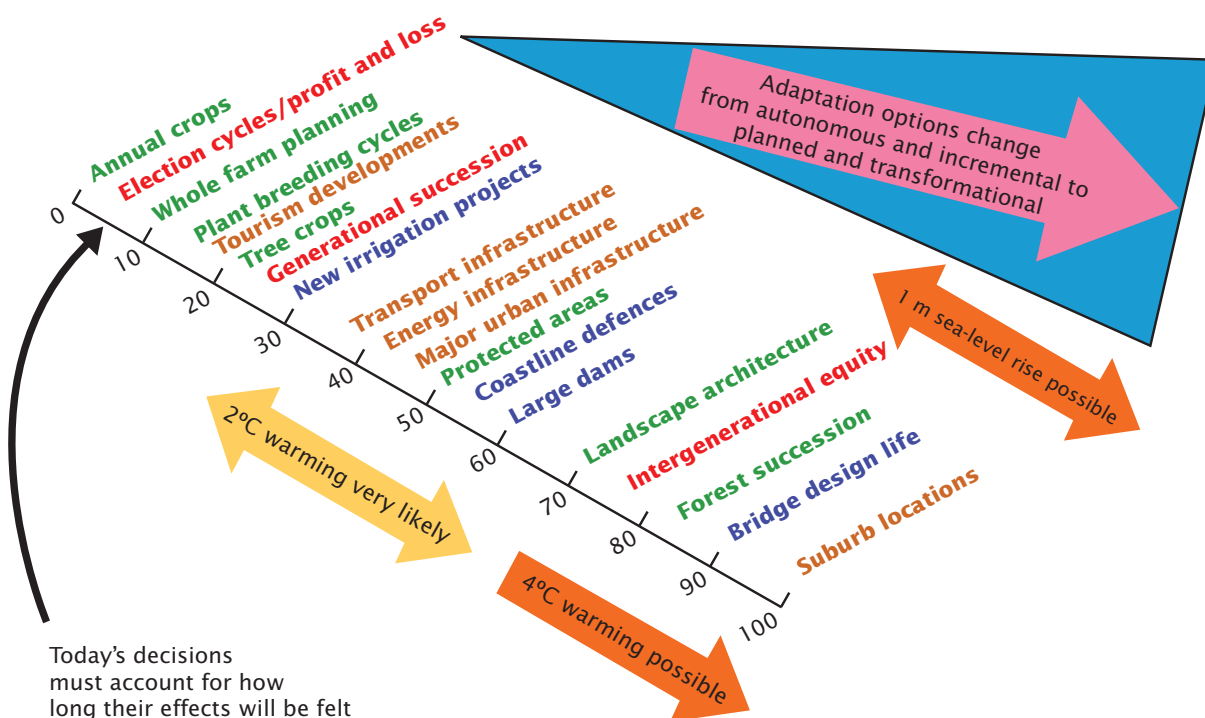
Annual crops
Election cycles/profit and loss
Whole farm planning
Plant breeding cycles
Tourism developments
Tree crops
Generational succession
New irrigation projects
Transport infrastructure
Energy infrastructure
Major urban infrastructure
Protected areas
Coastline defences
Large dams
Landscape architecture
Intergenerational equity
Forest succession
Bridge design life
Suburb locations

Adaptation options change from autonomous and incremental to planned and transformational

1 m sea-level rise possible

2ºC warming very likely

4ºC warming possible

0
10
20
30
40
50
60
70
80
90
100

Today's decisions must account for how long their effects will be felt